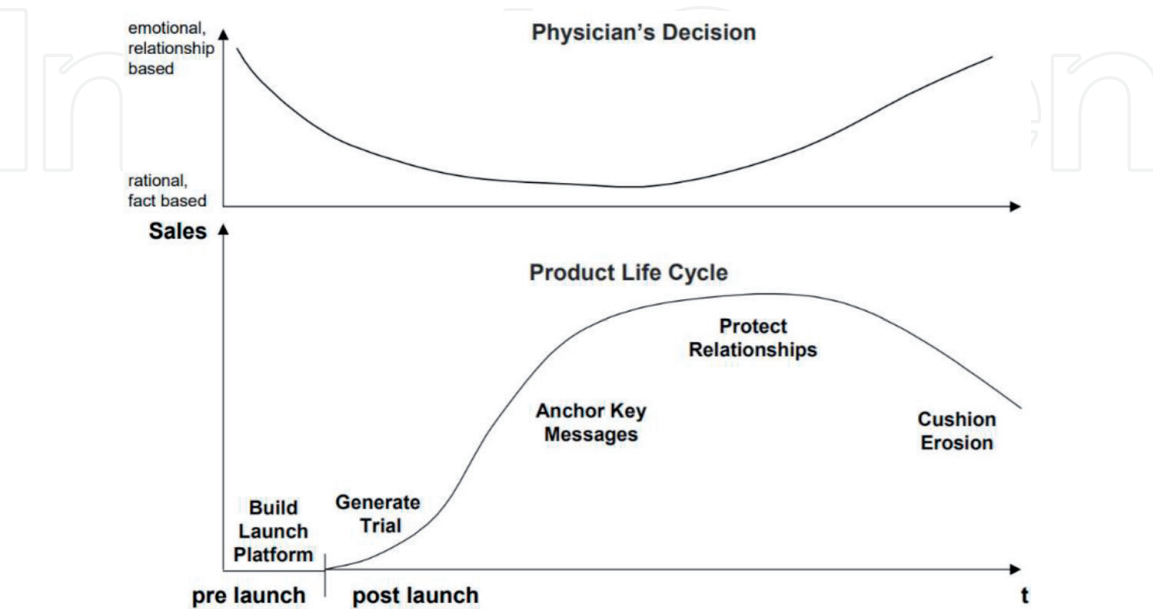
emotional, relationship based

Physician's Decision

rational, fact based

Sales

Product Life Cycle

Protect Relationships

Anchor Key Messages

Cushion Erosion

Build Launch Platform

Generate Trial

pre launch

post launch

t